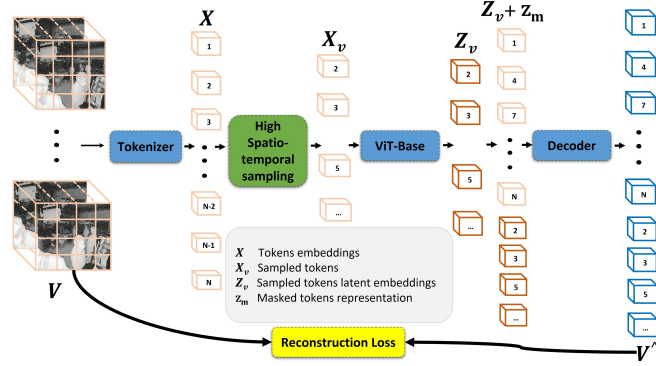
$X$

$X_v$

$Z_v$

$Z_v + Z_m$

1
2
3
N-2
N-1
N

Tokenizer

High Spatio-temporal sampling

2
3
5
...

ViT-Base

2
3
5
...

1
4
7
N
2
3
5
...

Decoder

1
4
7
N
2
3
5
...

$V$

$X$ Tokens embeddings
$X_v$ Sampled tokens
$Z_v$ Sampled tokens latent embeddings
$Z_m$ Masked tokens representation

Reconstruction Loss

$V^{\wedge}$